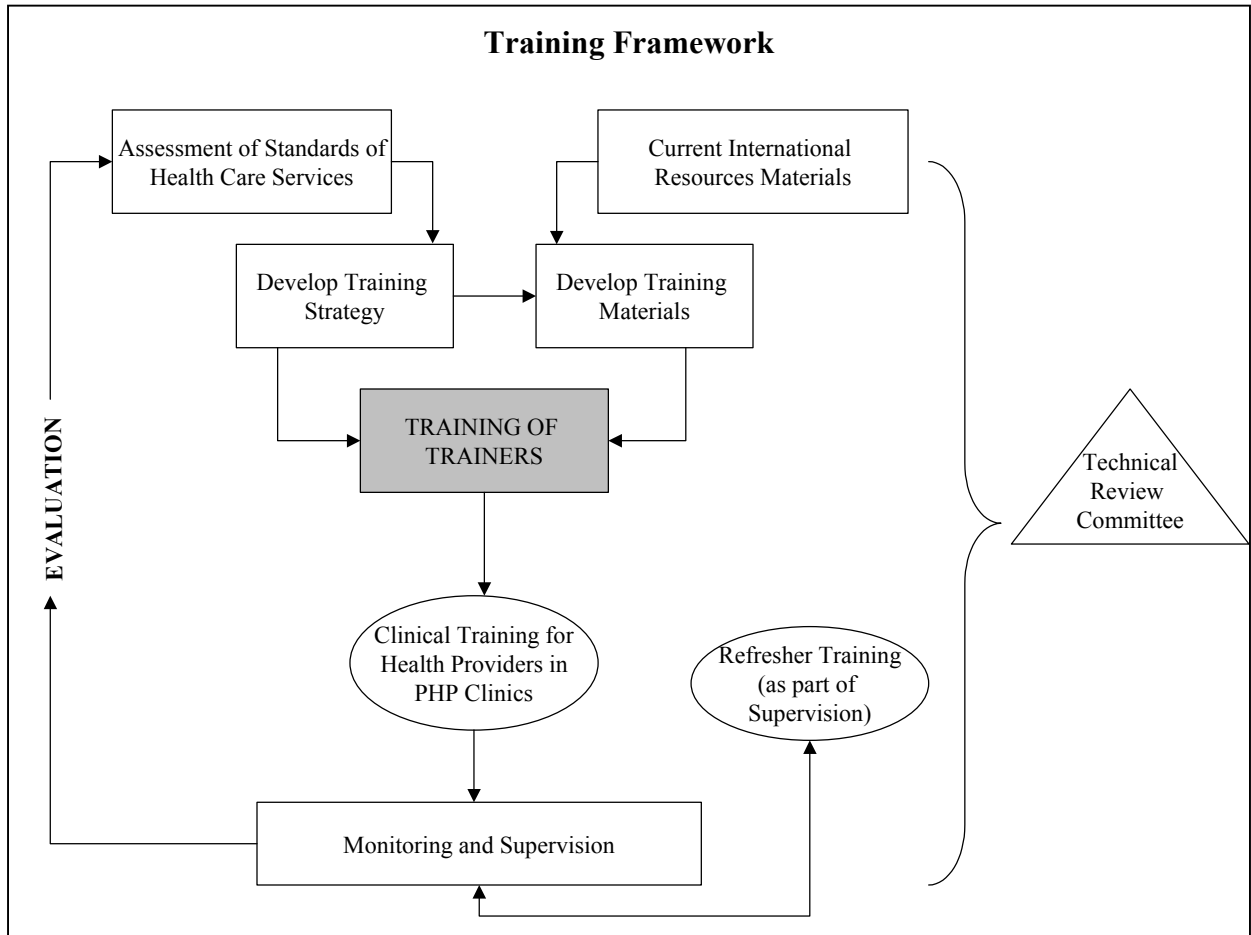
Training Framework

Assessment of Standards of Health Care Services

Current International Resources Materials

Develop Training Strategy

Develop Training Materials

EVALUATION

TRAINING OF TRAINERS

Technical Review Committee

Clinical Training for Health Providers in PHP Clinics

Refresher Training (as part of Supervision)

Monitoring and Supervision